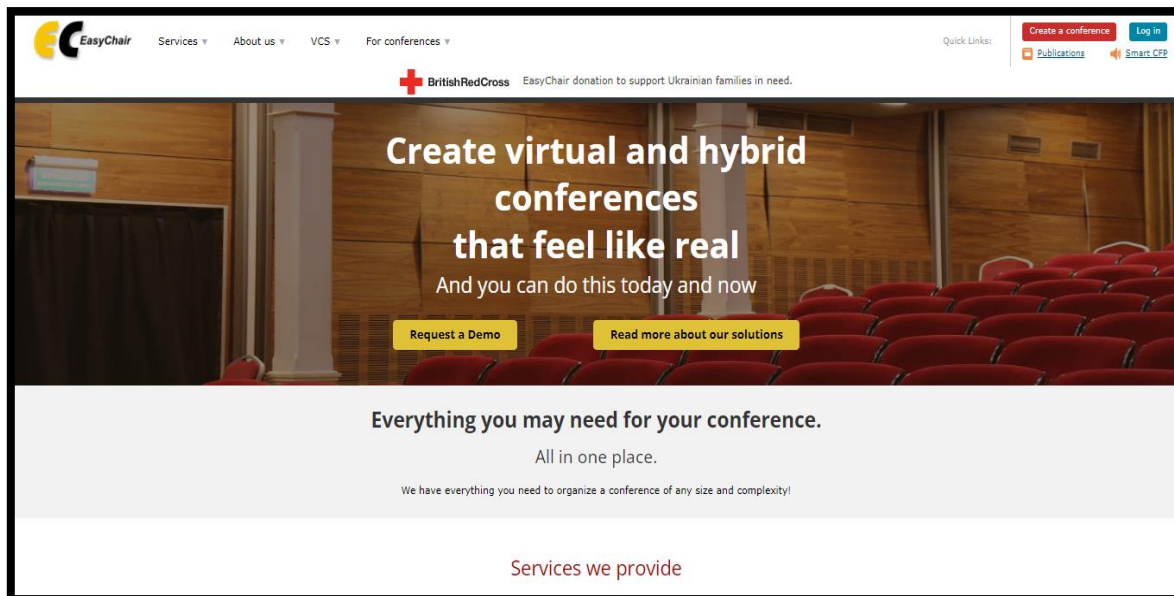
EasyChair Services ▾ About us ▾ VCS ▾ For conferences ▾

Quick Links: Create a conference Log in Publications Smart CFP

BritishRedCross EasyChair donation to support Ukrainian families in need.

Create virtual and hybrid conferences that feel like real

And you can do this today and now

Request a Demo Read more about our solutions

Everything you may need for your conference.

All in one place.

We have everything you need to organize a conference of any size and complexity!

Services we provide